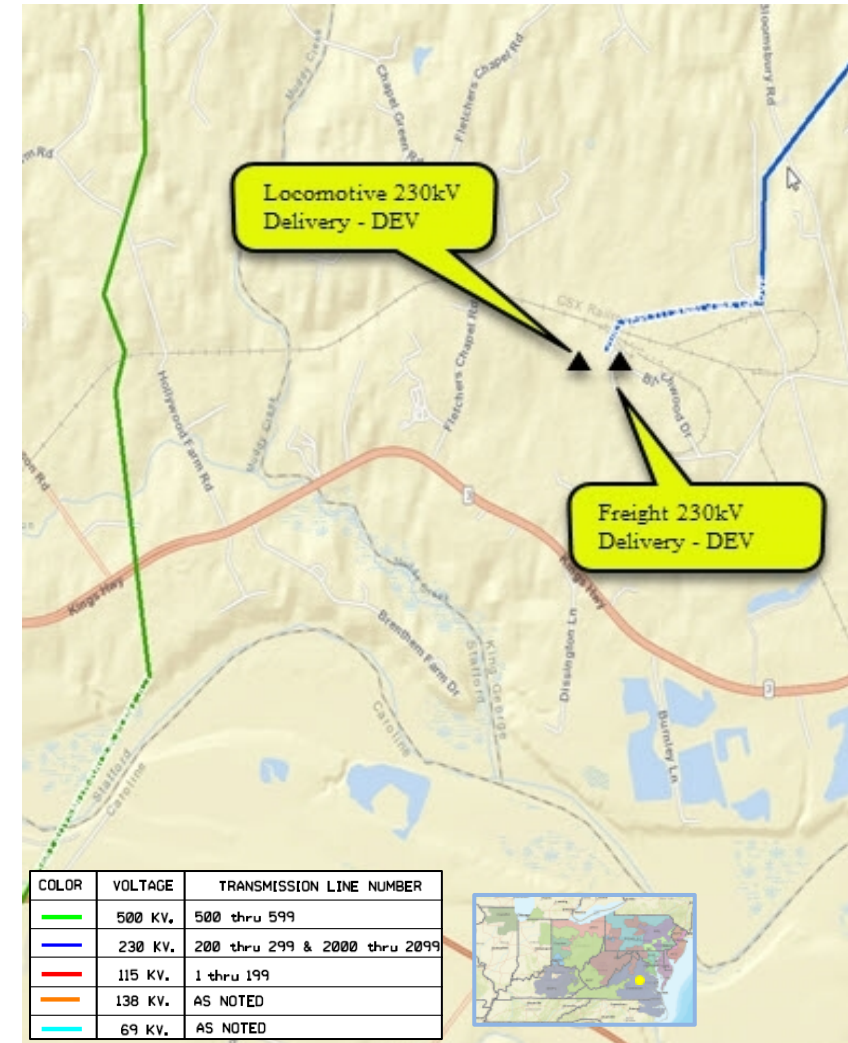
Chapel Green Rd

Fletchers Chapel Rd

Bloomsbury Rd

Muddy Creek

m Rd

Locomotive 230kV Delivery - DEV

CSX Rail

Fletchers Chapel Rd

Hollywood Farm Rd

Muddy Creek

Oakwood Dr

on Rd

3

Freight 230kV Delivery - DEV

Kings Hwy

Kings Hwy

Brentham Farm Dr

King George Stafford

Muddy Creek

Caroline

Dissington Ln

Burnley Ln

3

Stafford

Caroline

| COLOR | VOLTAGE | TRANSMISSION LINE NUMBER |
|---|---|---|
| | 500 KV. | 500 thru 599 |
| | 230 KV. | 200 thru 299 & 2000 thru 2099 |
| | 115 KV. | 1 thru 199 |
| | 138 KV. | AS NOTED |
| | 69 KV. | AS NOTED |